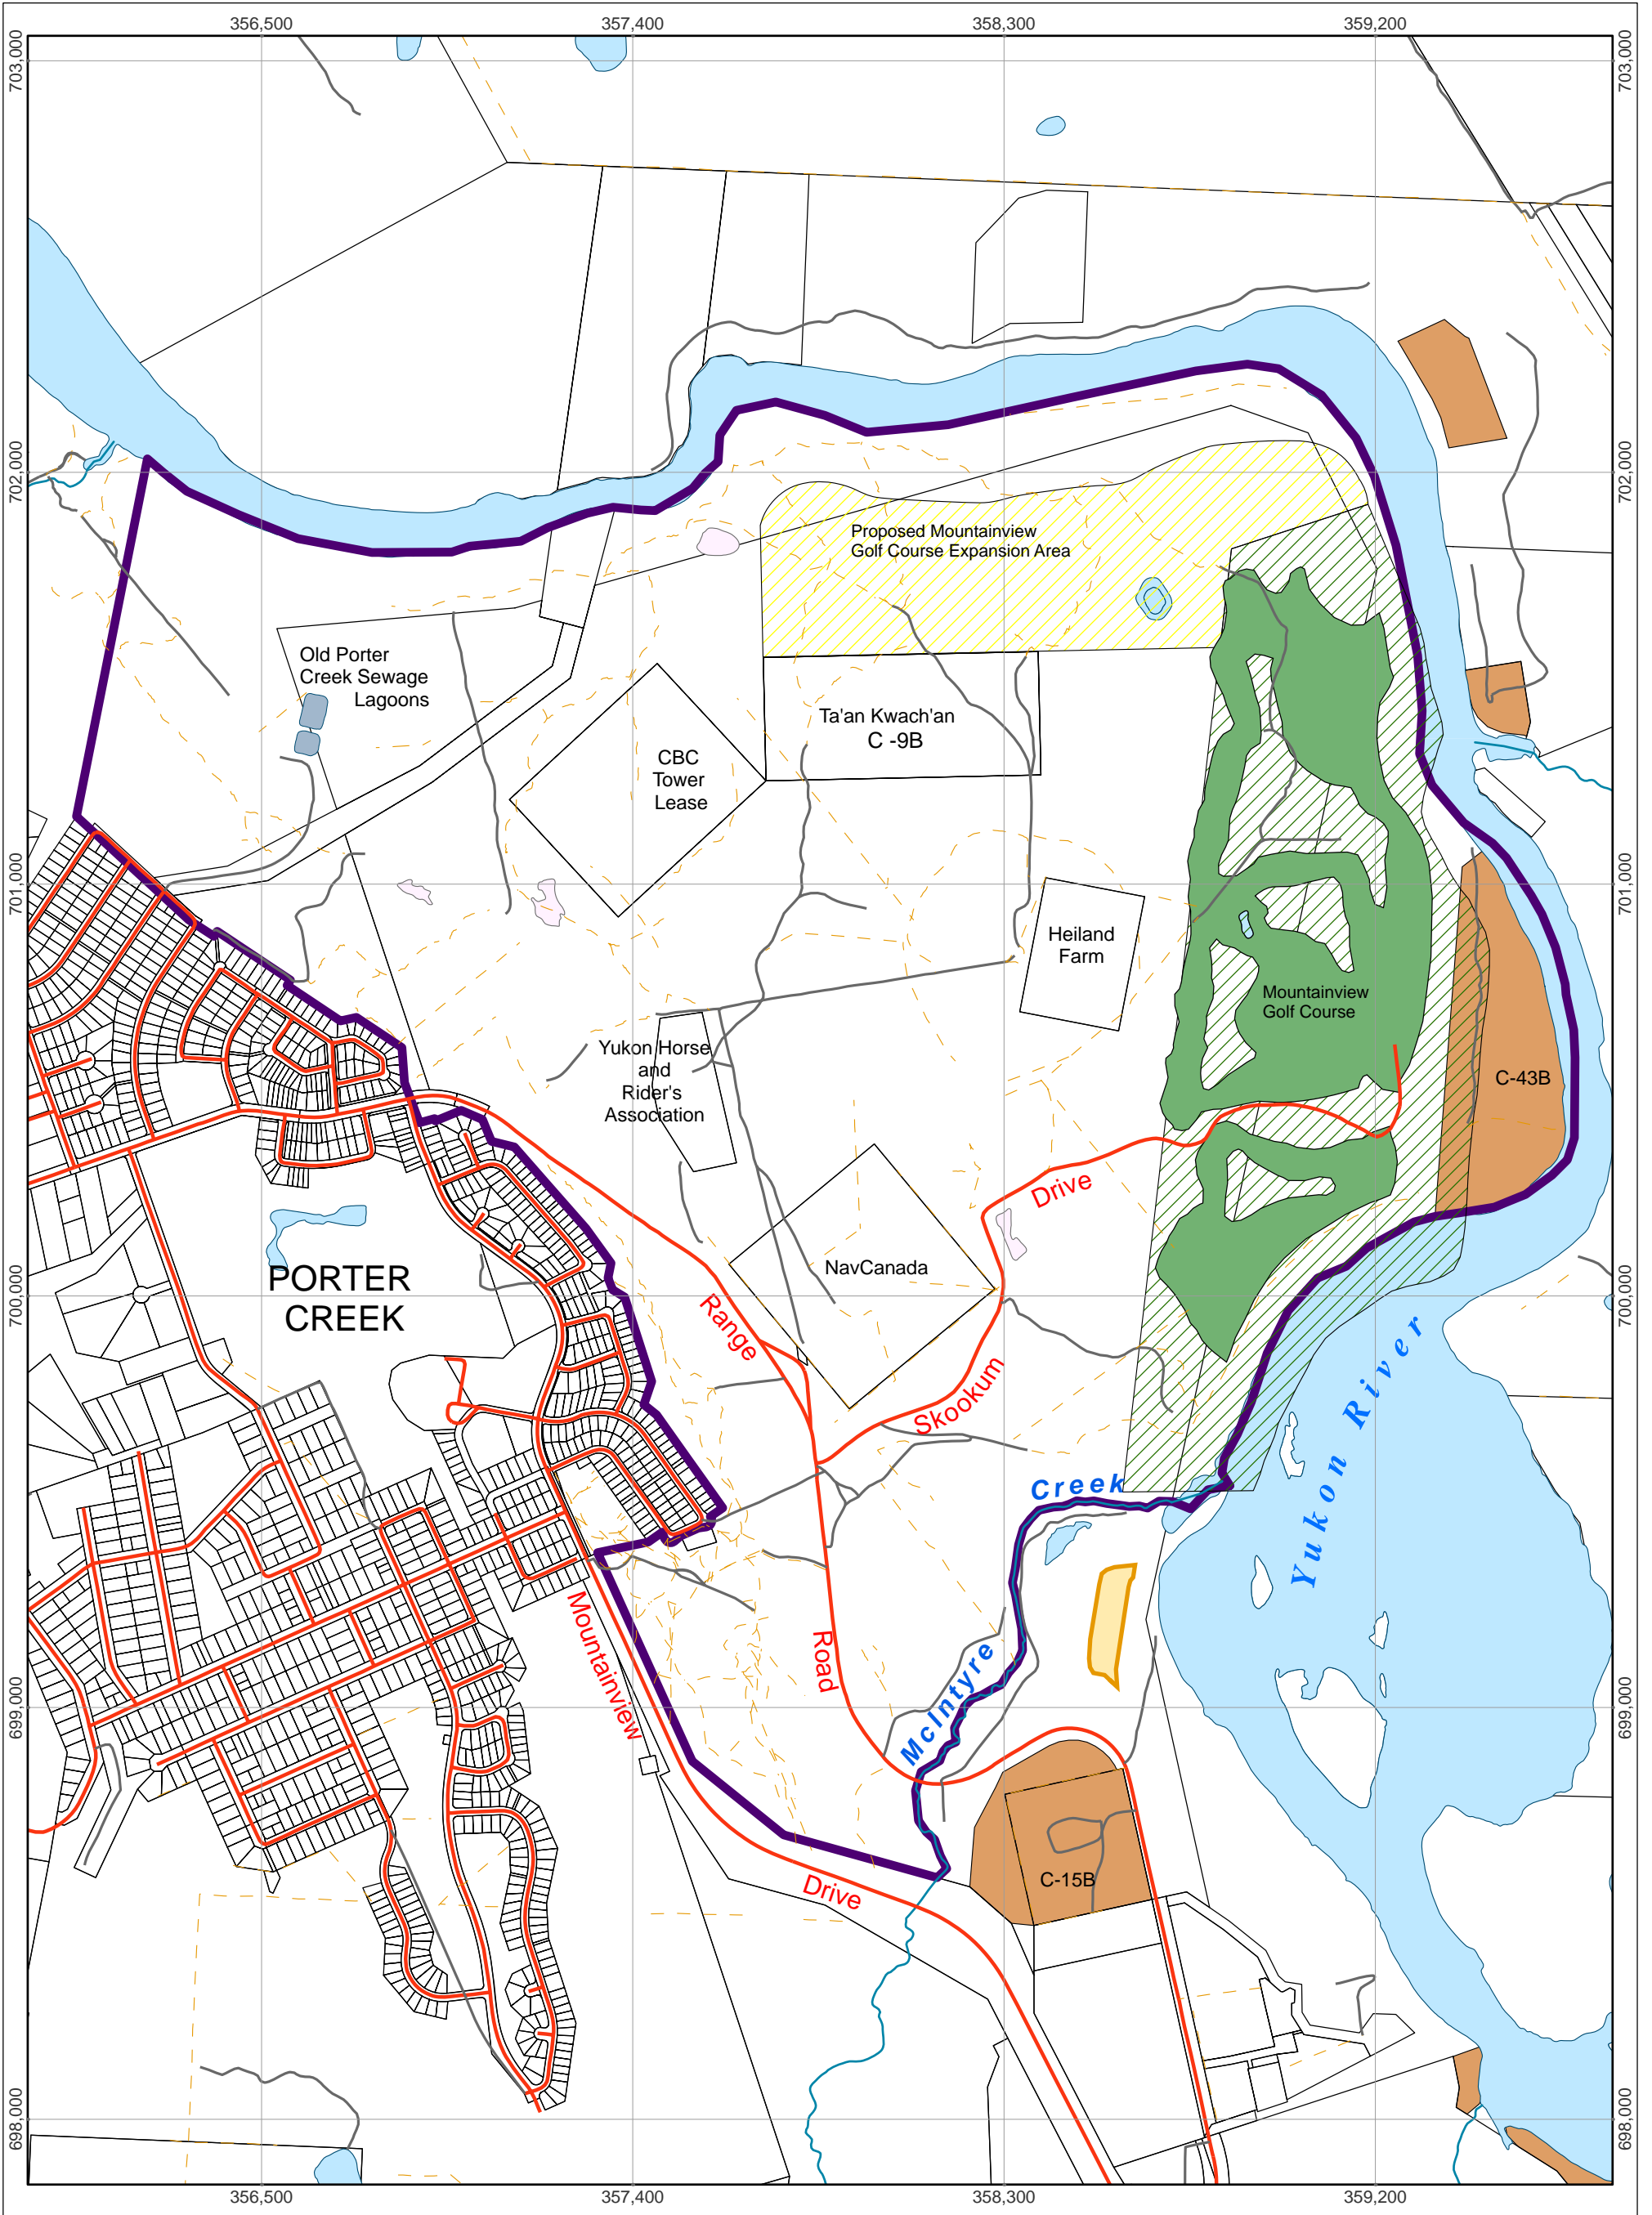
356,500
357,400
358,300
359,200

703,000
702,000
701,000
700,000
699,000
698,000

703,000
702,000
701,000
700,000
699,000
698,000

Proposed Mountainview Golf Course Expansion Area

Old Porter Creek Sewage Lagoons

Ta'an Kwach'an C -9B

CBC Tower Lease

Heiland Farm

Mountainview Golf Course

Yukon Horse and Rider's Association

C-43B

NavCanada

Drive

PORTER CREEK

Range

Skookum

Creek

Yukon River

Mountainview

Road

McIntyre

C-15B

Drive

356,500
357,400
358,300
359,200